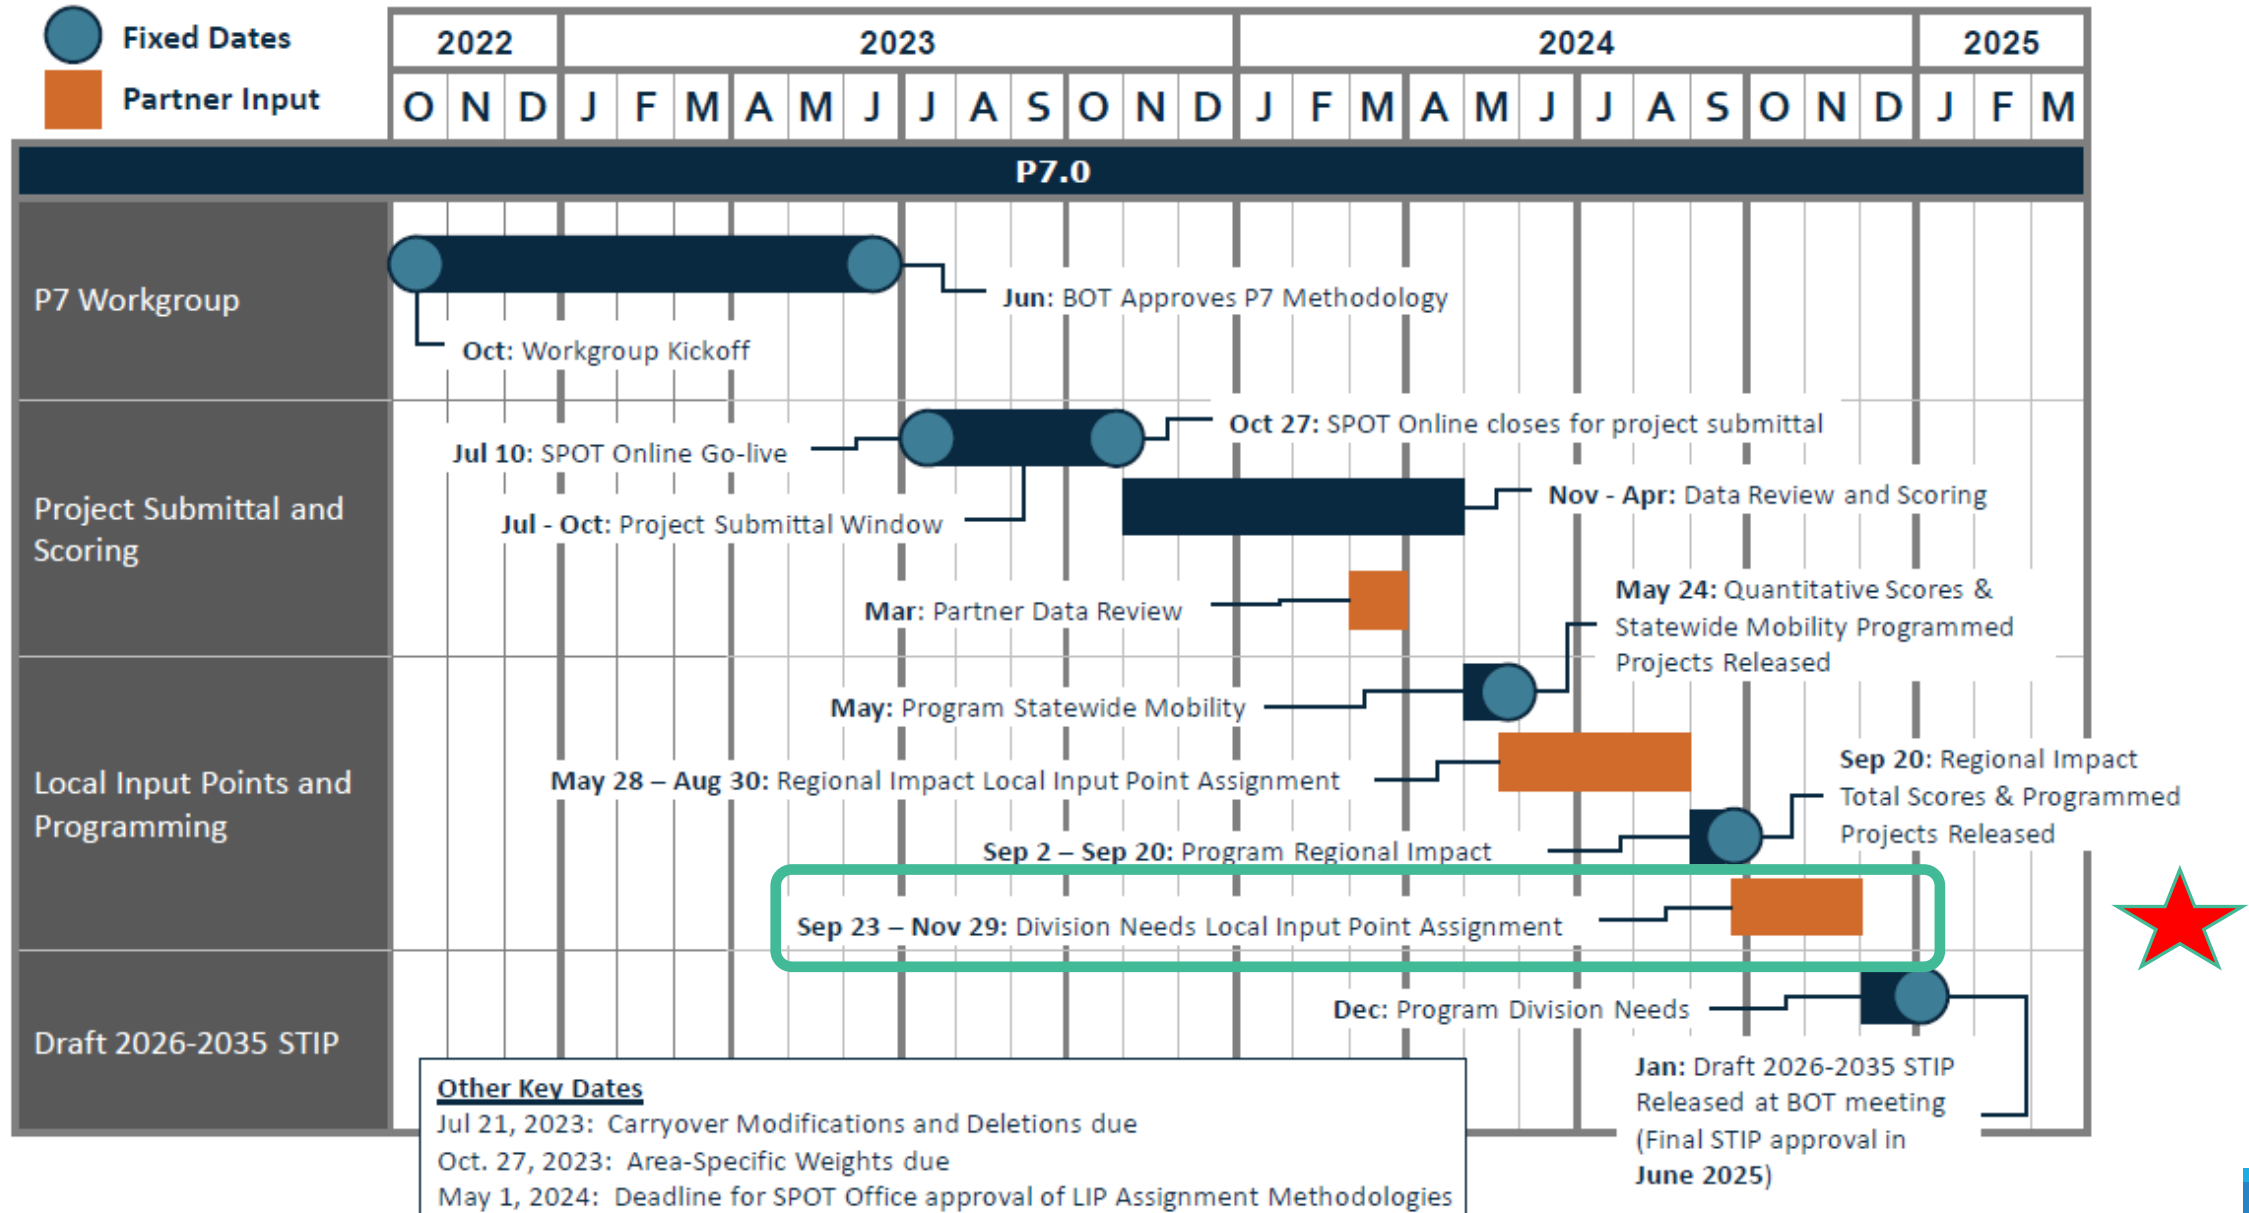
Fixed Dates
Partner Input

| 2022 | | | 2023 | | | | | | | | | | | | 2024 | | | | | | | | | | | | 2025 | | |
|---|---|---|---|---|---|---|---|---|---|---|---|---|---|---|---|---|---|---|---|---|---|---|---|---|---|---|---|---|---|
| O | N | D | J | F | M | A | M | J | J | A | S | O | N | D | J | F | M | A | M | J | J | A | S | O | N | D | J | F | M |

P7.0

P7 Workgroup

Jun: BOT Approves P7 Methodology

Oct: Workgroup Kickoff

Project Submittal and Scoring

Oct 27: SPOT Online closes for project submittal

Jul 10: SPOT Online Go-live

Nov - Apr: Data Review and Scoring

Jul - Oct: Project Submittal Window

Mar: Partner Data Review

May 24: Quantitative Scores & Statewide Mobility Programmed Projects Released

Local Input Points and Programming

May: Program Statewide Mobility

May 28 – Aug 30: Regional Impact Local Input Point Assignment

Sep 20: Regional Impact Total Scores & Programmed Projects Released

Sep 2 – Sep 20: Program Regional Impact

Sep 23 – Nov 29: Division Needs Local Input Point Assignment

Draft 2026-2035 STIP

Dec: Program Division Needs

Jan: Draft 2026-2035 STIP Released at BOT meeting (Final STIP approval in June 2025)

Other Key Dates
Jul 21, 2023: Carryover Modifications and Deletions due
Oct. 27, 2023: Area-Specific Weights due
May 1, 2024: Deadline for SPOT Office approval of LIP Assignment Methodologies